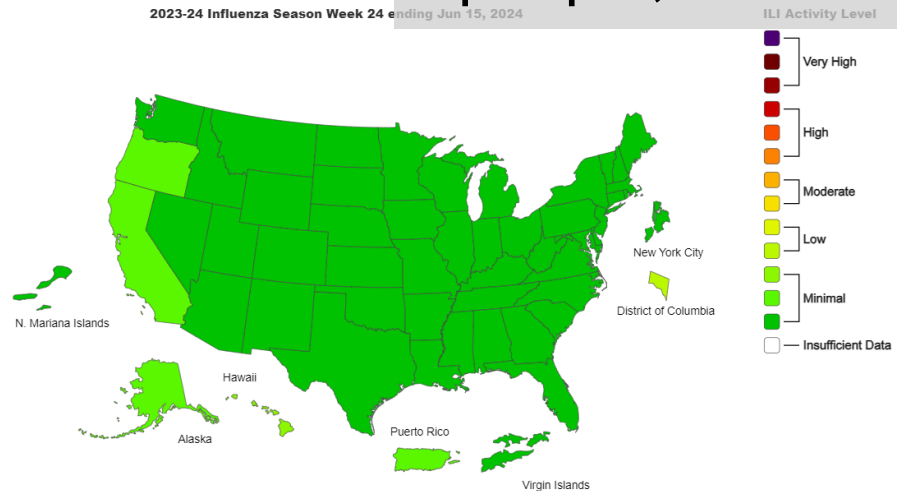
2023-24 Influenza Season Week 24 ending Jun 15, 2024

ILI Activity Level

Very High

High

Moderate

Low

Minimal

Insufficient Data

New York City

District of Columbia

N. Mariana Islands

Hawaii

Alaska

Puerto Rico

Virgin Islands